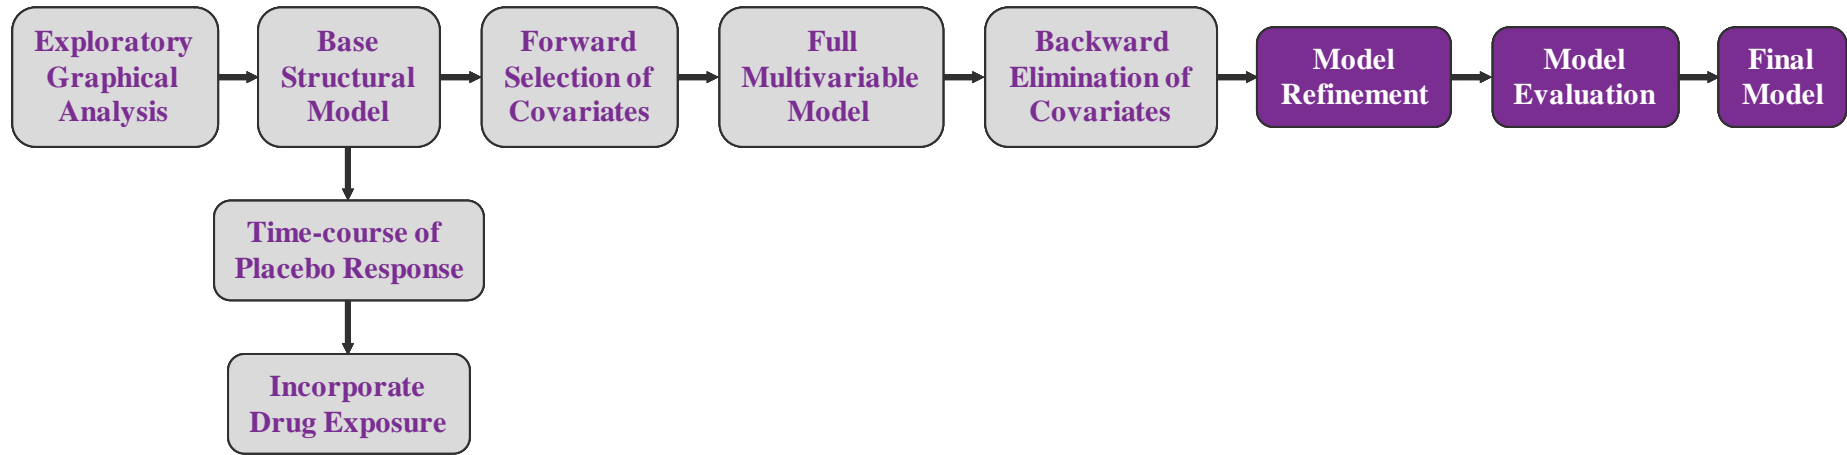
Exploratory Graphical Analysis

Base Structural Model

Forward Selection of Covariates

Full Multivariable Model

Backward Elimination of Covariates

Model Refinement

Model Evaluation

Final Model

Time-course of Placebo Response

Incorporate Drug Exposure